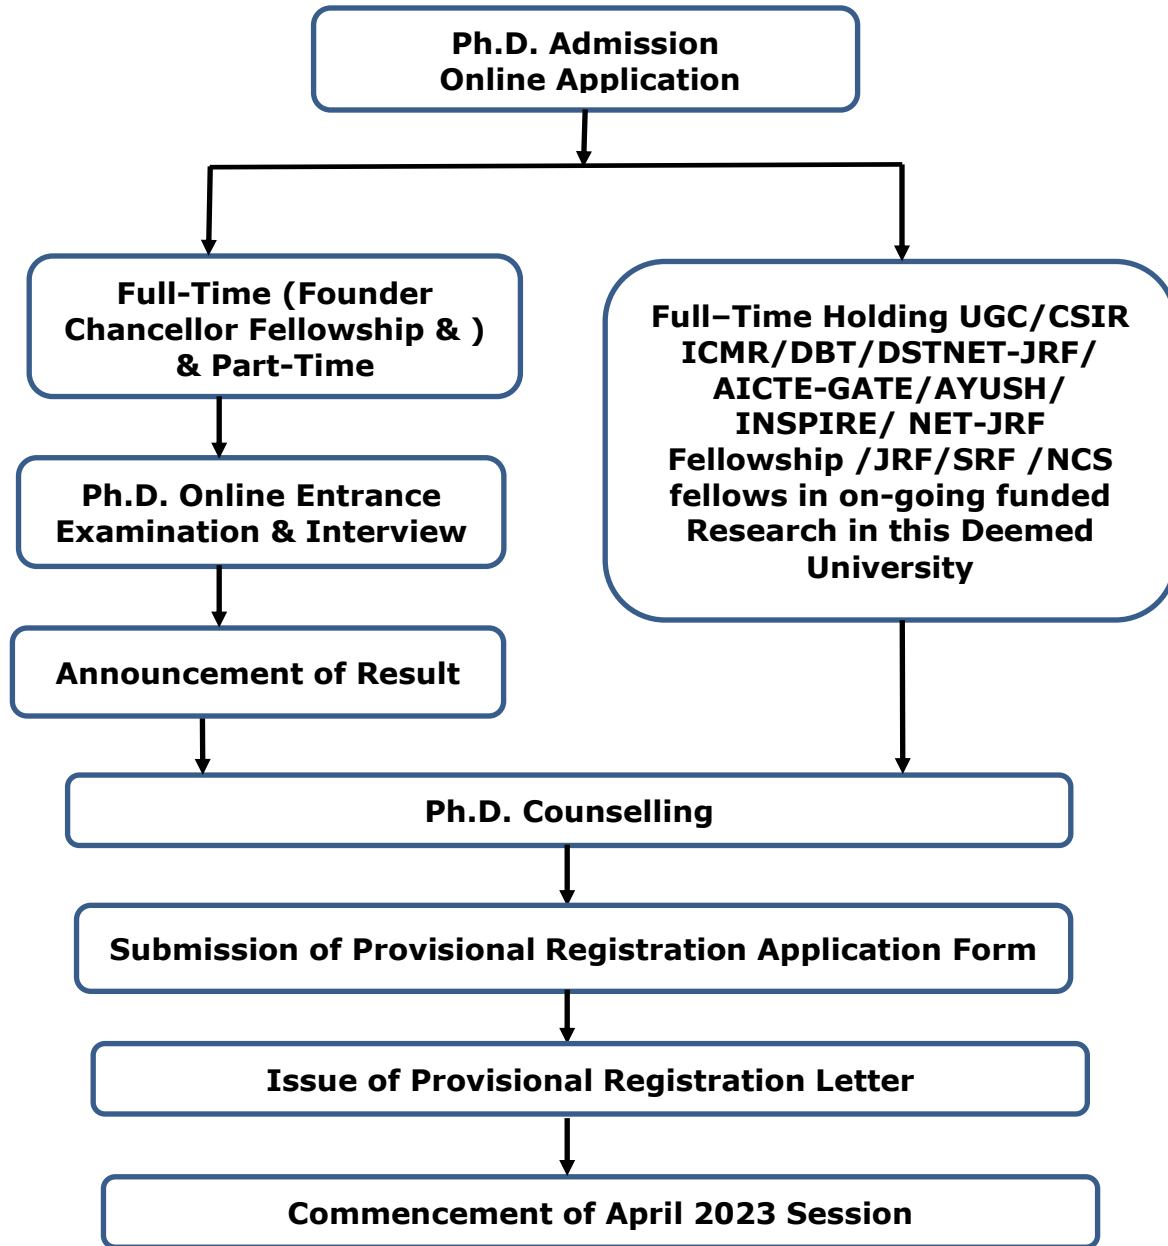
Ph.D. Admission
Online Application

Full-Time (Founder Chancellor Fellowship & ) & Part-Time

Ph.D. Online Entrance Examination & Interview

Announcement of Result

Full–Time Holding UGC/CSIR ICMR/DBT/DSTNET-JRF/ AICTE-GATE/AYUSH/ INSPIRE/ NET-JRF Fellowship /JRF/SRF /NCS fellows in on-going funded Research in this Deemed University

Ph.D. Counselling

Submission of Provisional Registration Application Form

Issue of Provisional Registration Letter

Commencement of April 2023 Session